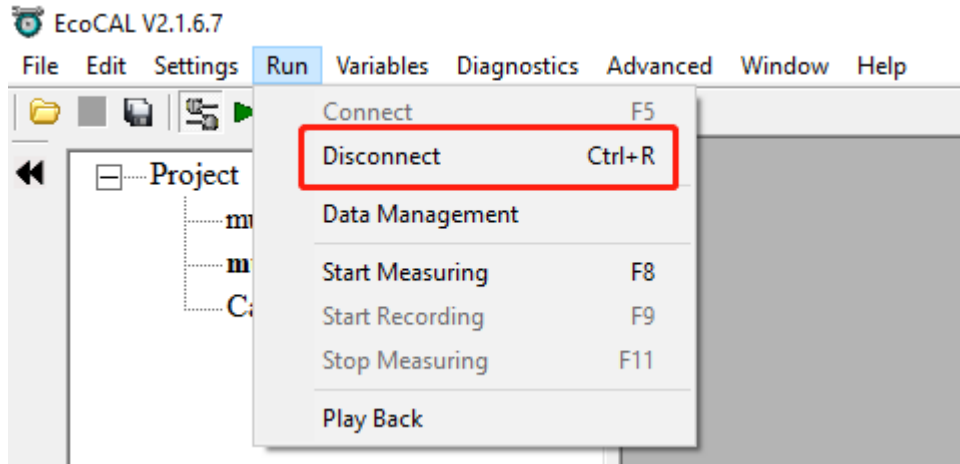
EcoCAL V2.1.6.7

File Edit Settings Run Variables Diagnostics Advanced Window Help

Project
mu
m
Ca

Connect F5
Disconnect Ctrl+R
Data Management
Start Measuring F8
Start Recording F9
Stop Measuring F11
Play Back